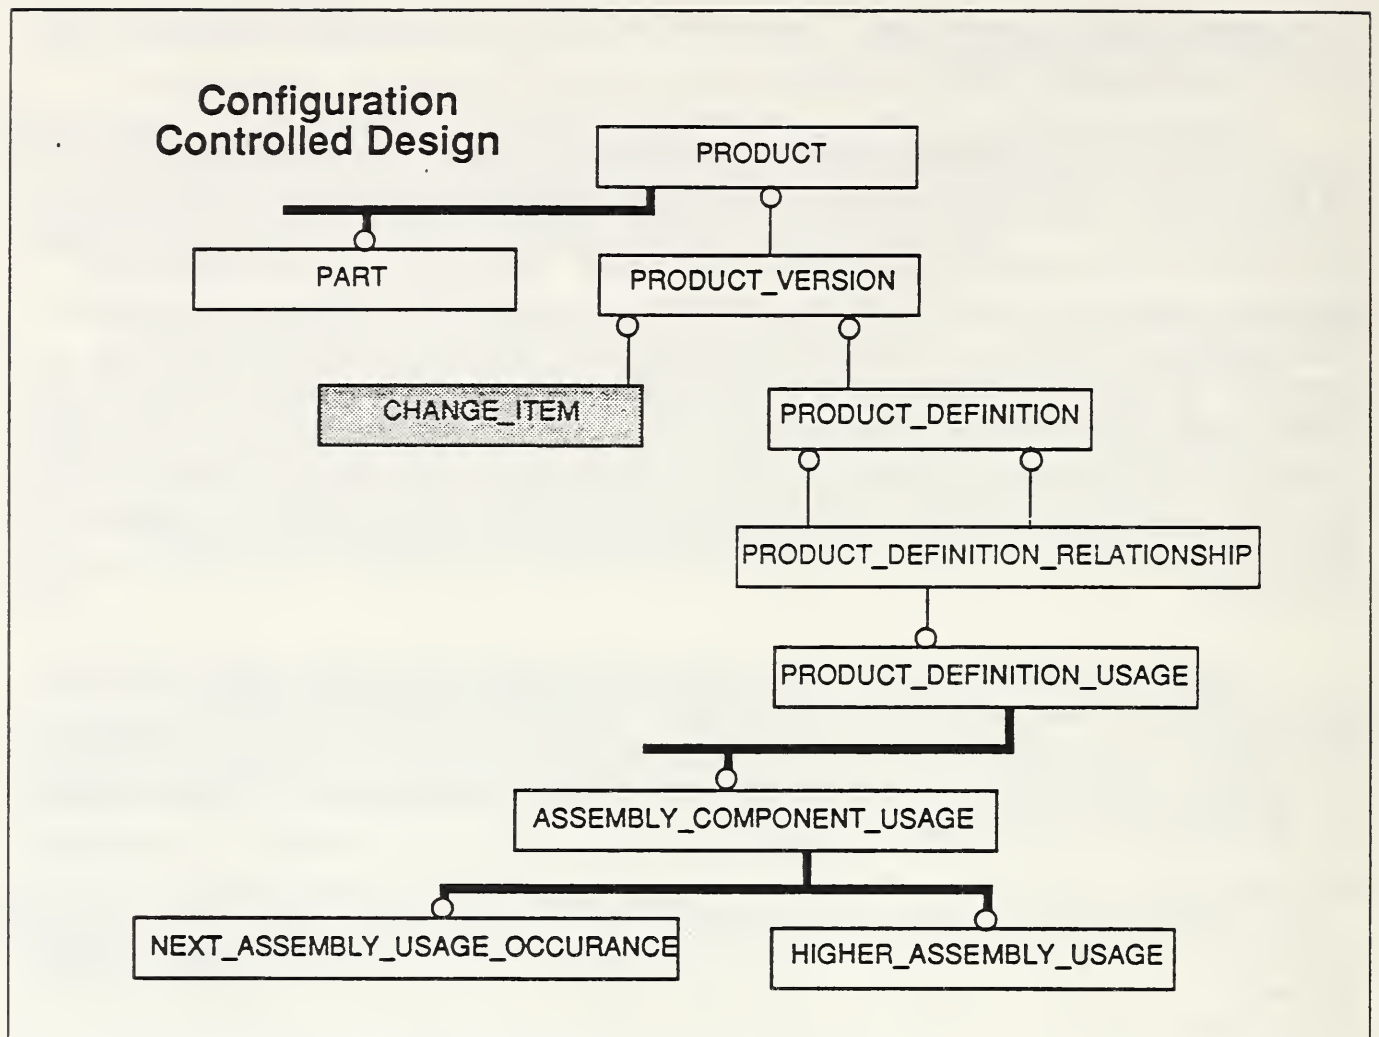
Configuration Controlled Design

PRODUCT

PART

PRODUCT_VERSION

CHANGE_ITEM

PRODUCT_DEFINITION

PRODUCT_DEFINITION_RELATIONSHIP

PRODUCT_DEFINITION_USAGE

ASSEMBLY_COMPONENT_USAGE

NEXT_ASSEMBLY_USAGE_OCCURANCE

HIGHER_ASSEMBLY_USAGE